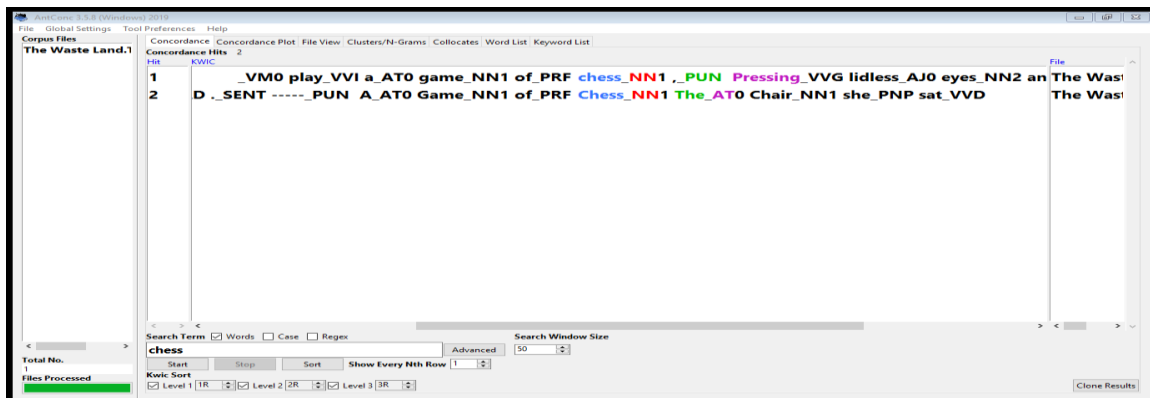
AntConc 3.5.8 (Windows) 2019
File Global Settings Tool Preferences Help
Corpus Files
The Waste Land.t
Concordance Concordance Plot File View Clusters/N-Grams Collocates Word List Keyword List
Concordance Hits 2
Hit KWIC File

| Hit | KWIC | File |
|---|---|---|
| 1 | _VM0 play_VVI a_AT0 game_NN1 of_PRF chess_NN1 ,_PUN Pressing_VVG lidless_AJ0 eyes_NN2 an | The Wast |
| 2 | D ._SENT -----_PUN A_AT0 Game_NN1 of_PRF Chess_NN1 The_AT0 Chair_NN1 she_PNP sat_VVD | The Wast |

Search Term ☑ Words ☐ Case ☐ Regex
chess
Advanced
Search Window Size
50
Start Stop Sort Show Every Nth Row 1
Kwic Sort
☑ Level 1 1R ☑ Level 2 2R ☑ Level 3 3R
Total No.
1
Files Processed
Clone Results